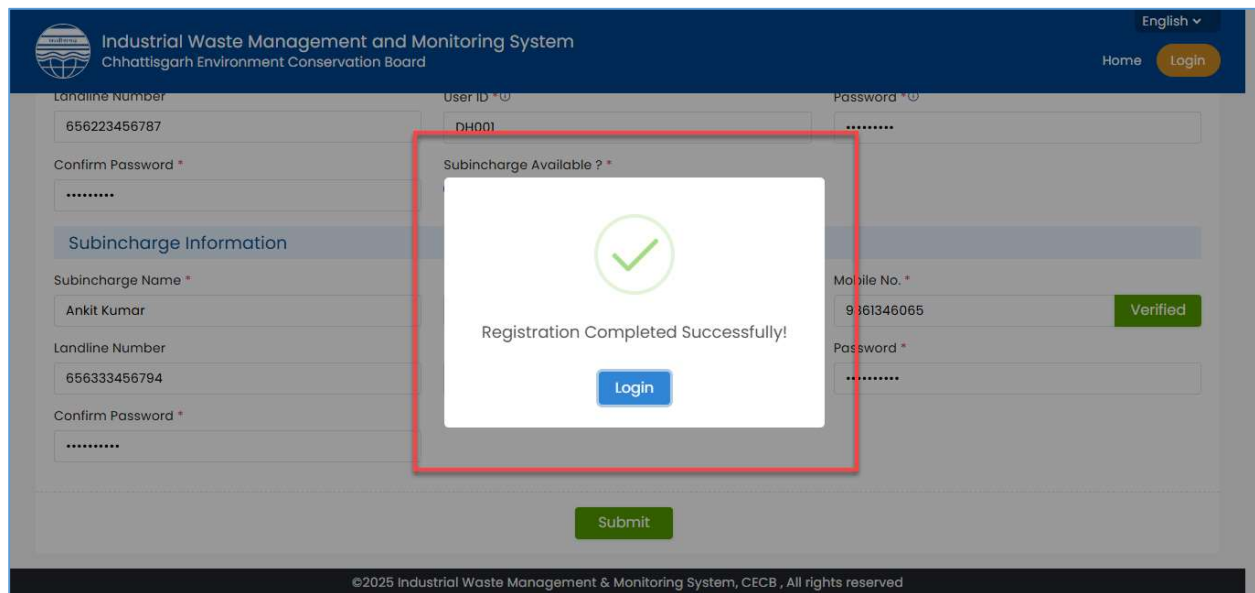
English

Industrial Waste Management and Monitoring System
Chhattisgarh Environment Conservation Board

Home Login

Landline Number
656223456787

User ID *
DH001

Password *
•••••••••

Confirm Password *
•••••••••

Subincharge Available ? *

Subincharge Information

Subincharge Name *
Ankit Kumar

Mobile No. *
9361346065
Verified

Landline Number
656333456794

Password *
••••••••••

Confirm Password *
••••••••••

Registration Completed Successfully!

Login

Submit

©2025 Industrial Waste Management & Monitoring System, CECB , All rights reserved